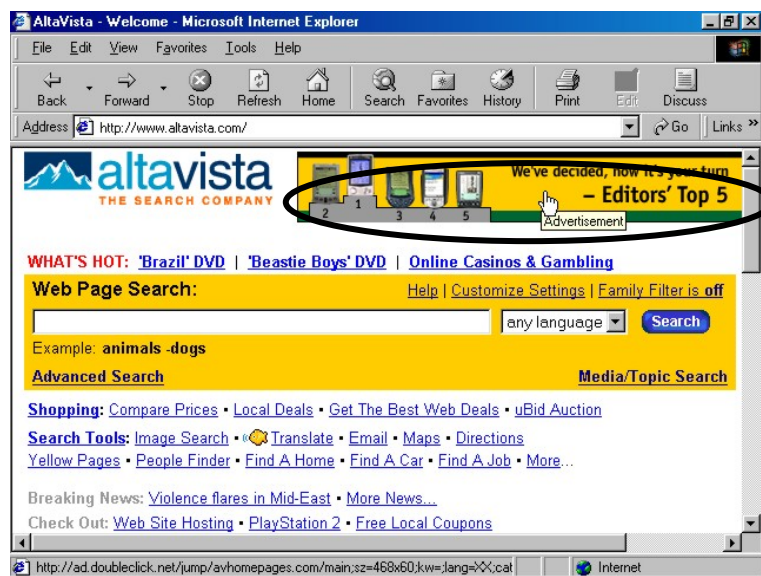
AltaVista - Welcome - Microsoft Internet Explorer

File Edit View Favorites Tools Help

Back Forward Stop Refresh Home Search Favorites History Print Edit Discuss

Address http://www.altavista.com/ Go Links »

altavista
THE SEARCH COMPANY

We've decided, now it's your turn
– Editors' Top 5
2 1 3 4 5
Advertisement

WHAT'S HOT: 'Brazil' DVD | 'Beastie Boys' DVD | Online Casinos & Gambling

Web Page Search: Help | Customize Settings | Family Filter is off

any language Search

Example: animals -dogs

Advanced Search Media/Topic Search

Shopping: Compare Prices • Local Deals • Get The Best Web Deals • uBid Auction

Search Tools: Image Search • Translate • Email • Maps • Directions
Yellow Pages • People Finder • Find A Home • Find A Car • Find A Job • More...

Breaking News: Violence flares in Mid-East • More News...

Check Out: Web Site Hosting • PlayStation 2 • Free Local Coupons

http://ad.doubleclick.net/jump/avhomepages.com/main;sz=468x60;kw=;lang=XX;cat Internet